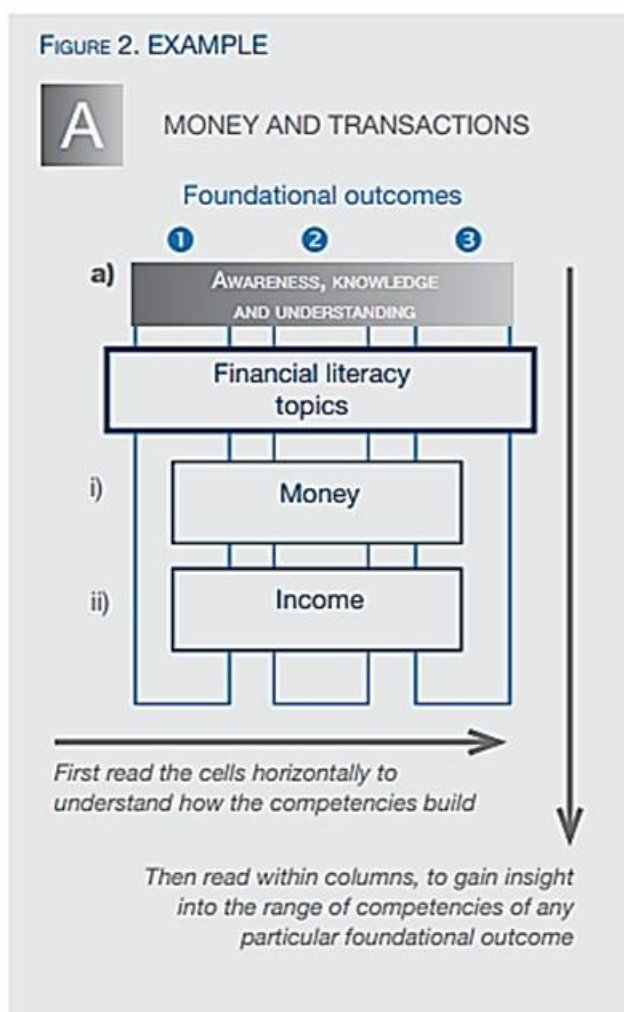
FIGURE 2. EXAMPLE

A

MONEY AND TRANSACTIONS

Foundational outcomes

1 2 3

a) AWARENESS, KNOWLEDGE AND UNDERSTANDING

Financial literacy topics

i) Money

ii) Income

First read the cells horizontally to understand how the competencies build

Then read within columns, to gain insight into the range of competencies of any particular foundational outcome